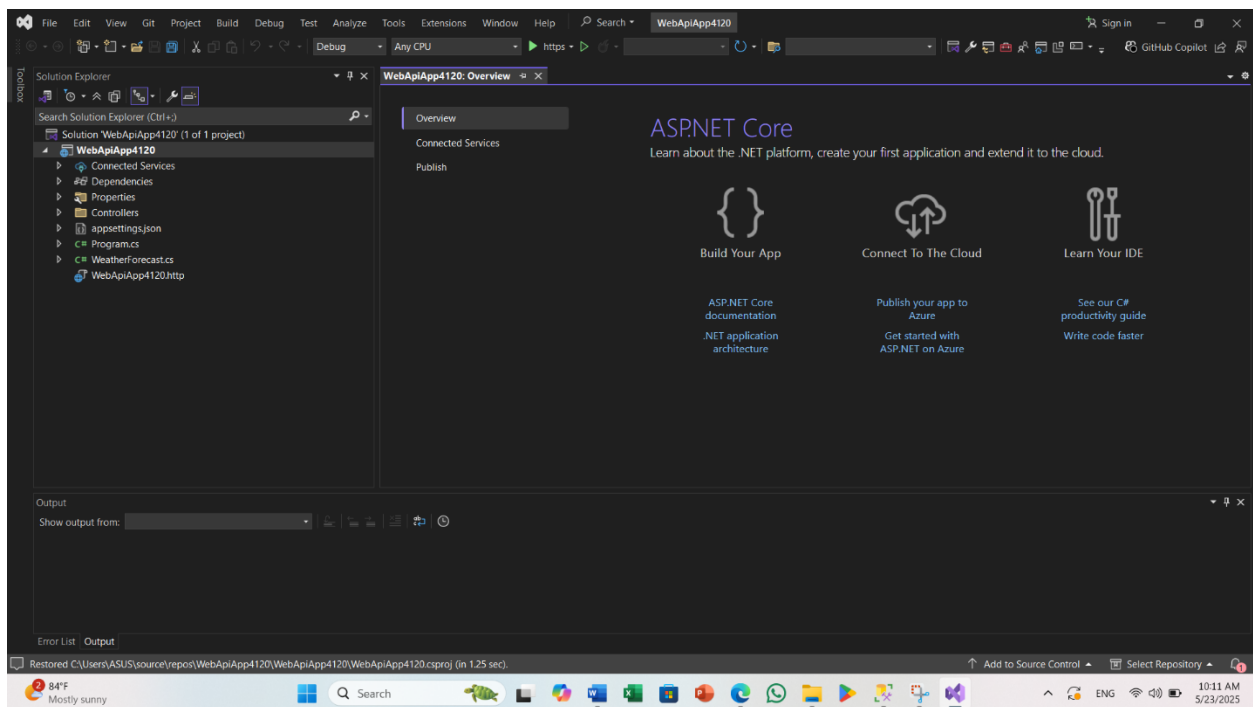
File Edit View Git Project Build Debug Test Analyze Tools Extensions Window Help Search WebApiApp4120 Sign in

Debug Any CPU https GitHub Copilot

Toolbox

Solution Explorer

Search Solution Explorer (Ctrl+;)

Solution 'WebApiApp4120' (1 of 1 project)
WebApiApp4120
Connected Services
Dependencies
Properties
Controllers
appsettings.json
C# Program.cs
C# WeatherForecast.cs
WebApiApp4120.http

WebApiApp4120: Overview

Overview
Connected Services
Publish

ASP.NET Core
Learn about the .NET platform, create your first application and extend it to the cloud.

Build Your App
Connect To The Cloud
Learn Your IDE

ASP.NET Core documentation
.NET application architecture

Publish your app to Azure
Get started with ASP.NET on Azure

See our C# productivity guide
Write code faster

Output
Show output from:

Error List Output

Restored C:\Users\ASUS\source\repos\WebApiApp4120\WebApiApp4120\WebApiApp4120.csproj (in 1.25 sec).
Add to Source Control Select Repository

84°F
Mostly sunny
Search
ENG
10:11 AM
5/23/2025